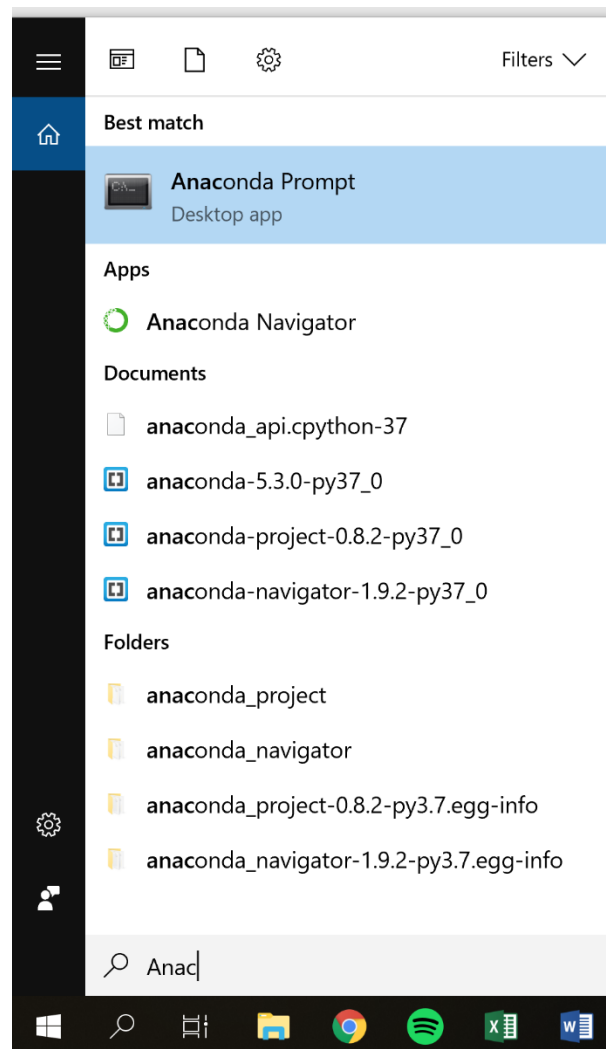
Filters

Best match

Anaconda Prompt
Desktop app

Apps

Anaconda Navigator

Documents

anaconda_api.cpython-37

anaconda-5.3.0-py37_0

anaconda-project-0.8.2-py37_0

anaconda-navigator-1.9.2-py37_0

Folders

anaconda_project

anaconda_navigator

anaconda_project-0.8.2-py3.7.egg-info

anaconda_navigator-1.9.2-py3.7.egg-info

Anac